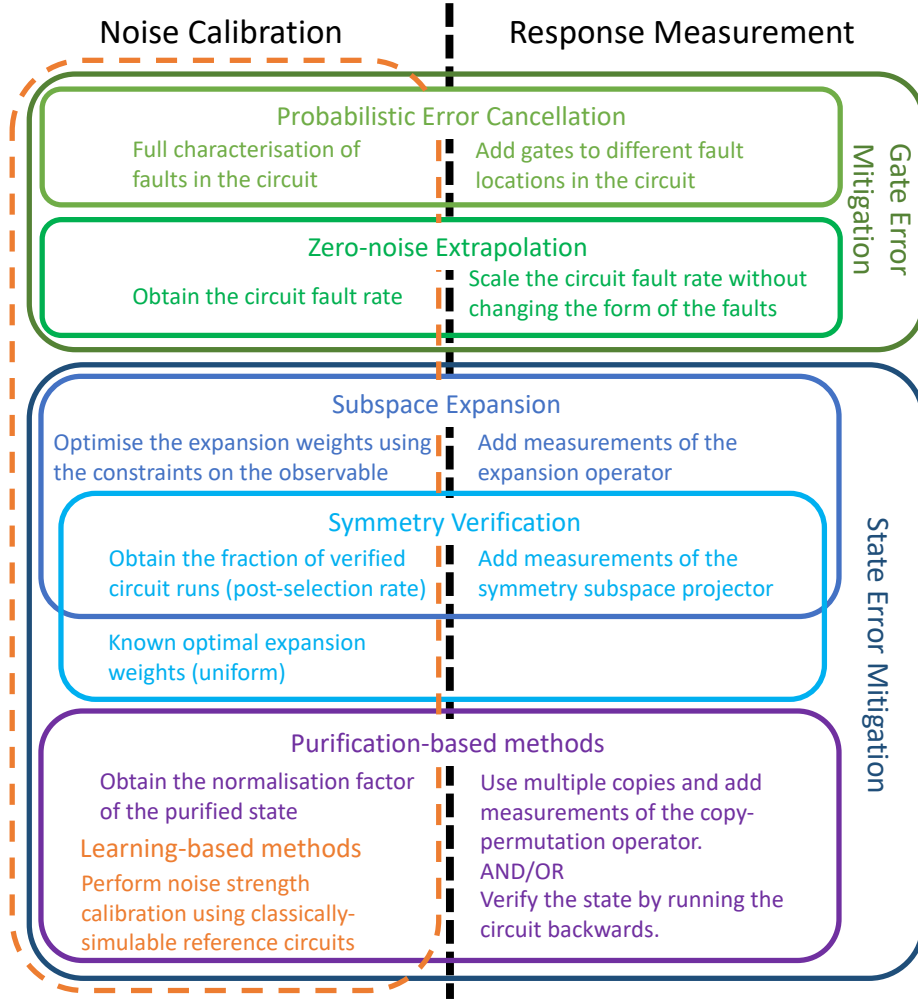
Noise Calibration

Response Measurement

Probabilistic Error Cancellation

Full characterisation of faults in the circuit

Add gates to different fault locations in the circuit

Zero-noise Extrapolation

Obtain the circuit fault rate

Scale the circuit fault rate without changing the form of the faults

Gate Error Mitigation

Subspace Expansion

Optimise the expansion weights using the constraints on the observable

Add measurements of the expansion operator

Symmetry Verification

Obtain the fraction of verified circuit runs (post-selection rate)

Add measurements of the symmetry subspace projector

Known optimal expansion weights (uniform)

State Error Mitigation

Purification-based methods

Obtain the normalisation factor of the purified state

Use multiple copies and add measurements of the copy-permutation operator.
AND/OR
Verify the state by running the circuit backwards.

Learning-based methods

Perform noise strength calibration using classically-simulable reference circuits